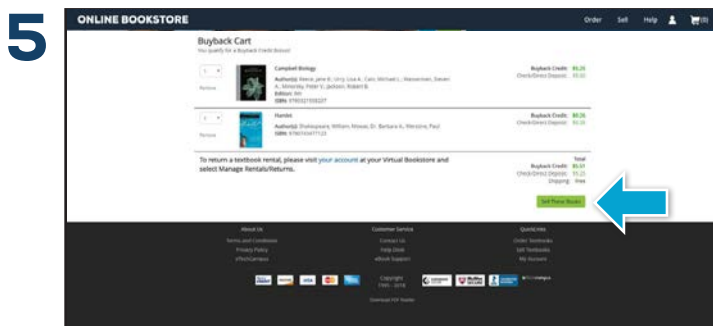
5

ONLINE BOOKSTORE

Order Sell Help (0)

Buyback Cart

You qualify for a Buyback Credit Bonus!

1

Remove

Campbell Biology

Author(s): Reece, Jane B.; Urry, Lisa A.; Cain, Michael L.; Wasserman, Steven A.; Minorsky, Peter V.; Jackson, Robert B.

Edition: 9th

ISBN: 9780321558237

Buyback Credit: $0.26

Check/Direct Deposit: $0.20

1

Remove

Hamlet

Author(s): Shakespeare, William; Mowat, Dr. Barbara A.; Werstine, Paul

ISBN: 9780743477123

Buyback Credit: $0.26

Check/Direct Deposit: $0.25

To return a textbook rental, please visit your account at your Virtual Bookstore and select Manage Rentals/Returns.

Total

Buyback Credit: $0.51

Check/Direct Deposit: $0.25

Shipping: Free

Sell These Books

About Us

Terms and Conditions

Privacy Policy

eTechCampus

Customer Service

Contact Us

Help Desk

eBook Support

QuickLinks

Order Textbooks

Sell Textbooks

My Account

Copyright

1999 - 2018

Download PDF Reader